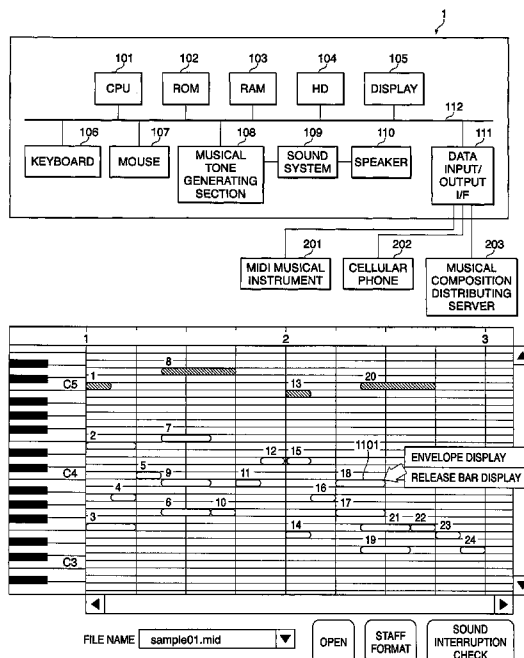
1

101 CPU
102 ROM
103 RAM
104 HD
105 DISPLAY
112
106 KEYBOARD
107 MOUSE
108 MUSICAL TONE GENERATING SECTION
109 SOUND SYSTEM
110 SPEAKER
111 DATA INPUT/ OUTPUT I/F

201 MIDI MUSICAL INSTRUMENT
202 CELLULAR PHONE
203 MUSICAL COMPOSITION DISTRIBUTING SERVER

1
2
3
C5
C4
C3
8
1
13
20
7
2
12
15
1101
ENVELOPE DISPLAY
5
9
11
18
RELEASE BAR DISPLAY
4
16
6
10
17
3
21
22
23
14
19
24

FILE NAME sample01.mid
OPEN
STAFF FORMAT
SOUND INTERRUPTION CHECK